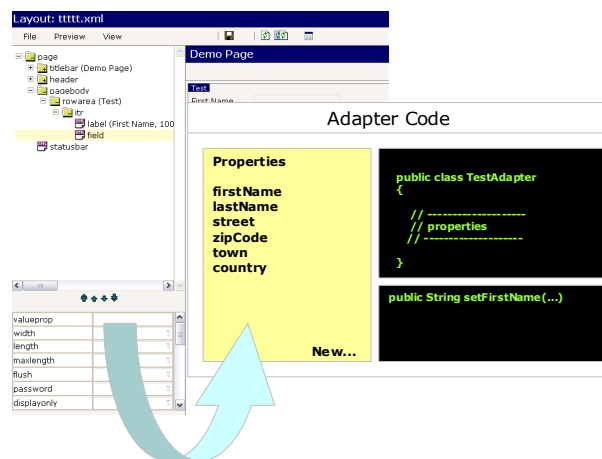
Layout: ttttt.xml

File Preview View

page
titlebar (Demo Page)
header
pagebody
rowarea (Test)
itr
label (First Name, 100
field
statusbar

valueprop
width
length
maxlength
flush
password
displayonly

Demo Page

Test
First Name

Adapter Code

Properties

firstName
lastName
street
zipCode
town
country

New...

public class TestAdapter
{

// --------------------
// properties
// --------------------

}

public String setFirstName(...)